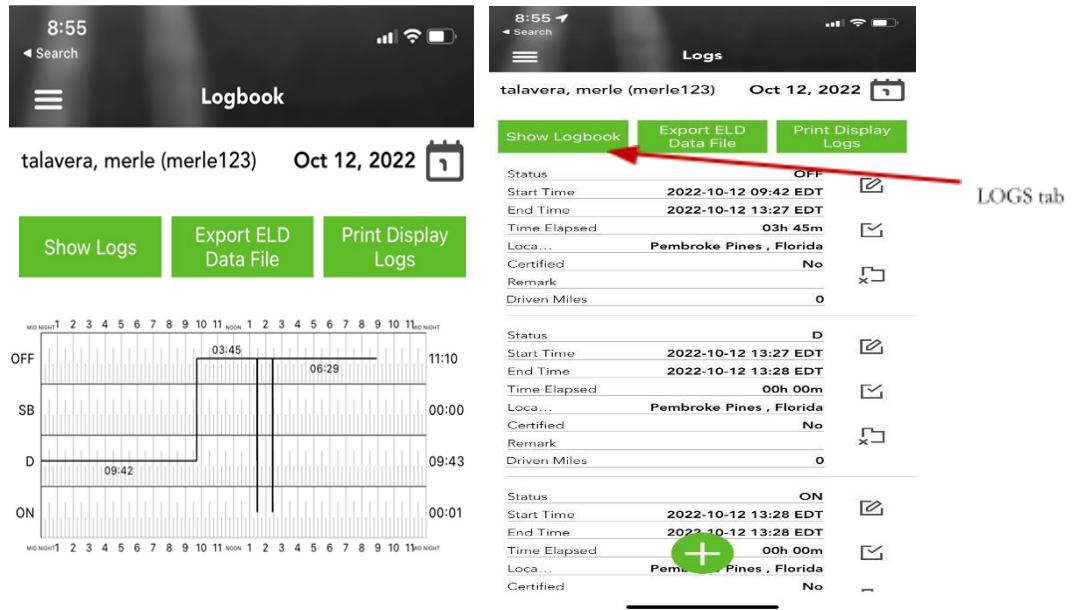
8:55
◂ Search

Logbook

talavera, merle (merle123)
Oct 12, 2022
1

Show Logs
Export ELD Data File
Print Display Logs

MID NIGHT 1 2 3 4 5 6 7 8 9 10 11 NOON 1 2 3 4 5 6 7 8 9 10 11 MID NIGHT

OFF
SB
D
ON

03:45
06:29
09:42

11:10
00:00
09:43
00:01

MID NIGHT 1 2 3 4 5 6 7 8 9 10 11 NOON 1 2 3 4 5 6 7 8 9 10 11 MID NIGHT

8:55
◂ Search

Logs

talavera, merle (merle123)
Oct 12, 2022
1

Show Logbook
Export ELD Data File
Print Display Logs

LOGS tab

| | |
|---|---|
| Status | OFF |
| Start Time | 2022-10-12 09:42 EDT |
| End Time | 2022-10-12 13:27 EDT |
| Time Elapsed | 03h 45m |
| Loca... | Pembroke Pines , Florida |
| Certified | No |
| Remark | |
| Driven Miles | 0 |

| | |
|---|---|
| Status | D |
| Start Time | 2022-10-12 13:27 EDT |
| End Time | 2022-10-12 13:28 EDT |
| Time Elapsed | 00h 00m |
| Loca... | Pembroke Pines , Florida |
| Certified | No |
| Remark | |
| Driven Miles | 0 |

| | |
|---|---|
| Status | ON |
| Start Time | 2022-10-12 13:28 EDT |
| End Time | 2022-10-12 13:28 EDT |
| Time Elapsed | 00h 00m |
| Loca... | Pembroke Pines , Florida |
| Certified | No |